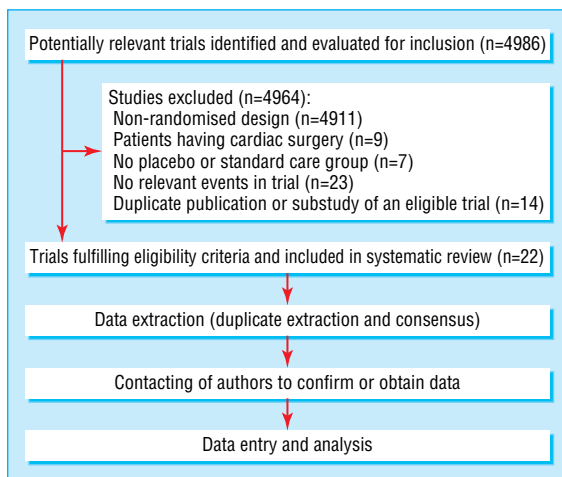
Potentially relevant trials identified and evaluated for inclusion (n=4986)

Studies excluded (n=4964):
Non-randomised design (n=4911)
Patients having cardiac surgery (n=9)
No placebo or standard care group (n=7)
No relevant events in trial (n=23)
Duplicate publication or substudy of an eligible trial (n=14)

Trials fulfilling eligibility criteria and included in systematic review (n=22)

Data extraction (duplicate extraction and consensus)

Contacting of authors to confirm or obtain data

Data entry and analysis